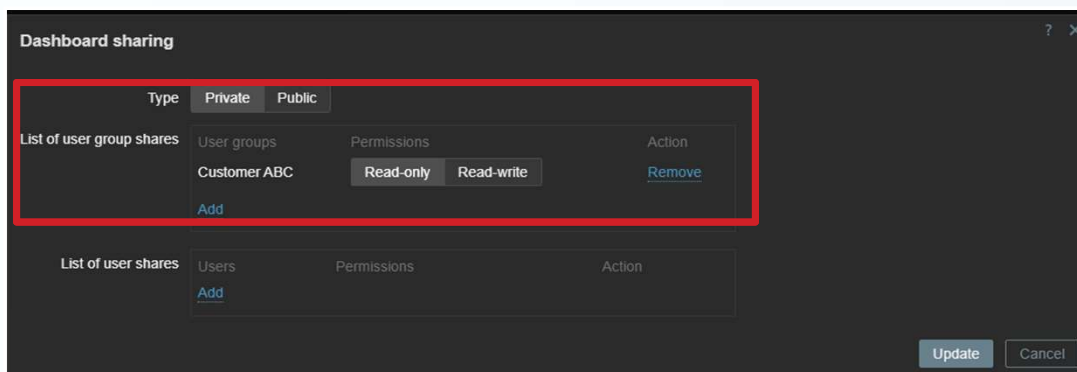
Dashboard sharing

? ×

Type Private Public

List of user group shares

| User groups | Permissions | Action |
|---|---|---|
| Customer ABC | Read-only Read-write | Remove |

Add

List of user shares

| Users | Permissions | Action |
|---|---|---|

Add

Update Cancel